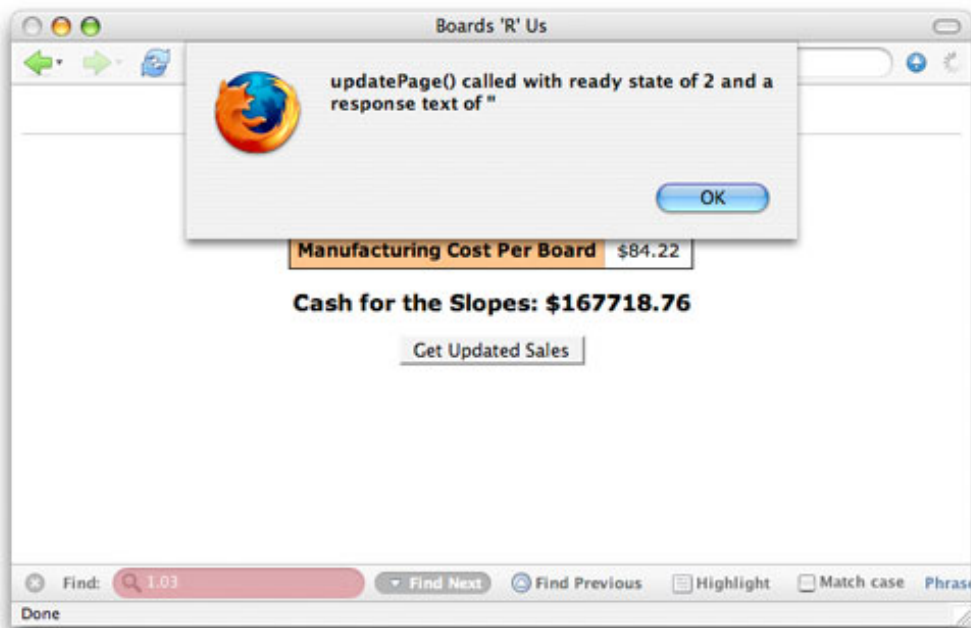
Boards 'R' Us

updatePage() called with ready state of 2 and a response text of ''

OK

| Manufacturing Cost Per Board | \$84.22 |
|---|---|

Cash for the Slopes: \$167718.76

Get Updated Sales

Find: 1.03 Find Next Find Previous Highlight Match case Phras

Done